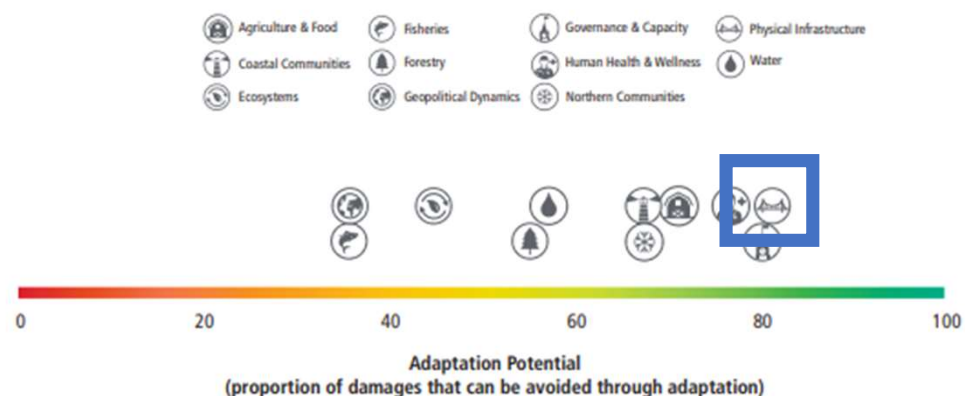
Agriculture & Food
Coastal Communities
Ecosystems
Fisheries
Forestry
Geopolitical Dynamics
Governance & Capacity
Human Health & Wellness
Northern Communities
Physical Infrastructure
Water

0
20
40
60
80
100

Adaptation Potential
(proportion of damages that can be avoided through adaptation)